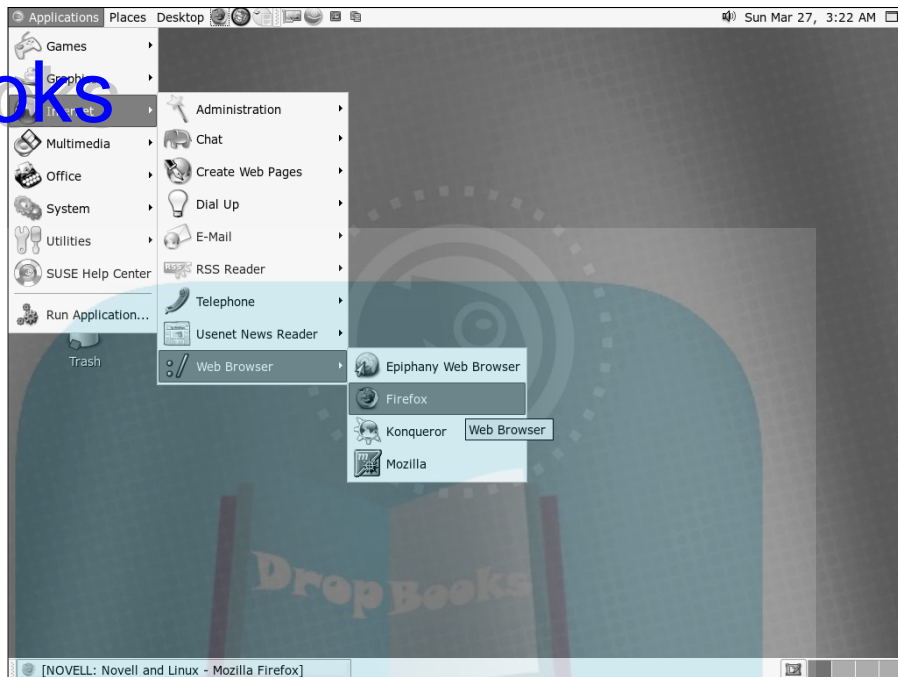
Applications Places Desktop

Sun Mar 27, 3:22 AM

Games
Graphi
oks
Internet
Multimedia
Office
System
Utilities
SUSE Help Center
Run Application...

Administration
Chat
Create Web Pages
Dial Up
E-Mail
RSS Reader
Telephone
Usenet News Reader
Web Browser

Epiphany Web Browser
Firefox
Konqueror
Mozilla

Web Browser

Trash

DropBooks

[NOVELL: Novell and Linux - Mozilla Firefox]